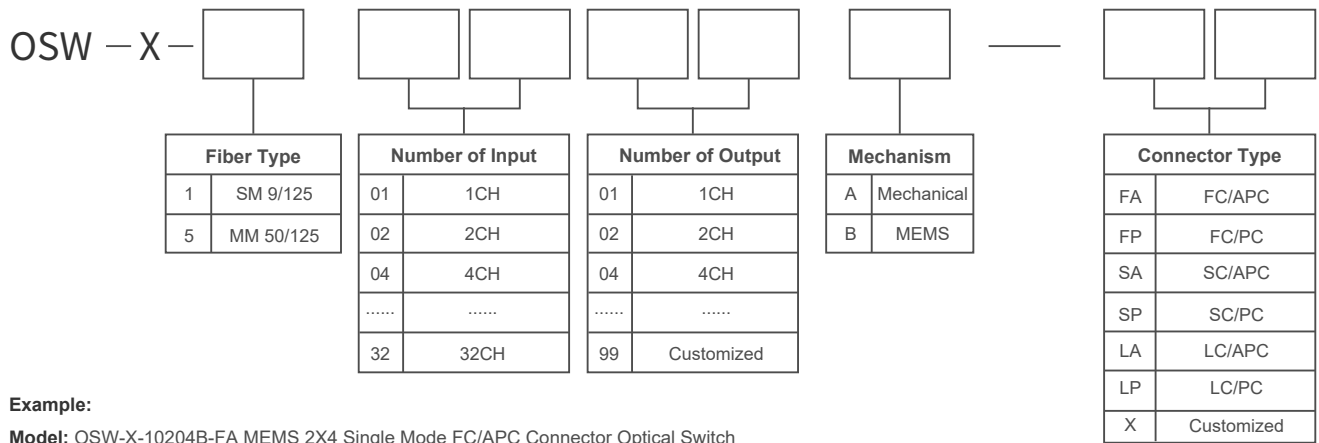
OSW – X –

| Fiber Type | |
|---|---|
| 1 | SM 9/125 |
| 5 | MM 50/125 |

| Number of Input | |
|---|---|
| 01 | 1CH |
| 02 | 2CH |
| 04 | 4CH |
| ...... | ...... |
| 32 | 32CH |

| Number of Output | |
|---|---|
| 01 | 1CH |
| 02 | 2CH |
| 04 | 4CH |
| ...... | ...... |
| 99 | Customized |

| Mechanism | |
|---|---|
| A | Mechanical |
| B | MEMS |

—

| Connector Type | |
|---|---|
| FA | FC/APC |
| FP | FC/PC |
| SA | SC/APC |
| SP | SC/PC |
| LA | LC/APC |
| LP | LC/PC |
| X | Customized |

Example:

Model: OSW-X-10204B-FA MEMS 2X4 Single Mode FC/APC Connector Optical Switch